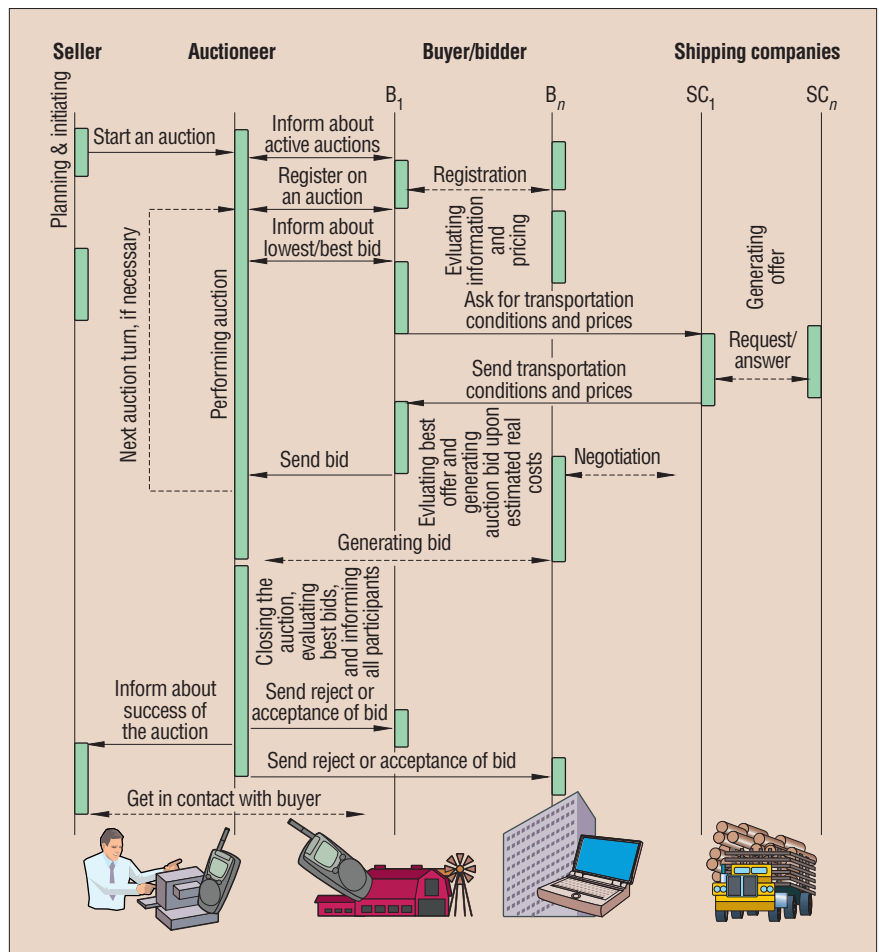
Seller

Auctioneer

Buyer/bidder

Shipping companies

$B_1$

$B_n$

$SC_1$

$SC_n$

Planning & initiating

Start an auction

Inform about active auctions

Register on an auction

Registration

Inform about lowest/best bid

Evluating information and pricing

Generating offer

Next auction turn, if necessary

Performing auction

Ask for transportation conditions and prices

Request/ answer

Send transportation conditions and prices

Evluating best offer and generating auction bid upon estimated real costs

Send bid

Negotiation

Generating bid

Closing the auction, evaluating best bids, and informing all participants

Inform about success of the auction

Send reject or acceptance of bid

Send reject or acceptance of bid

Get in contact with buyer